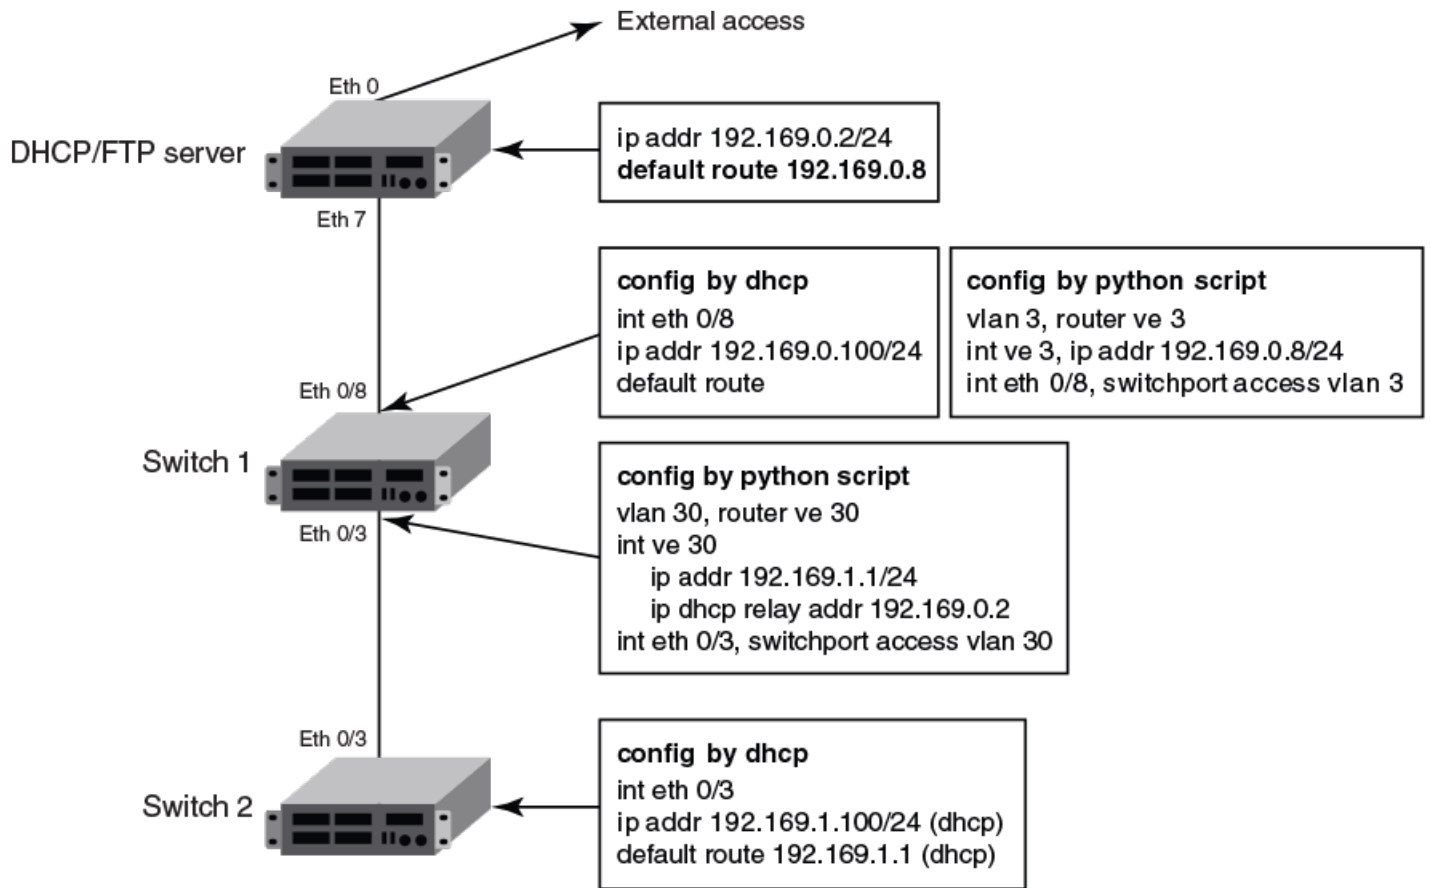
External access

Eth 0

DHCP/FTP server

ip addr 192.169.0.2/24
**default route 192.169.0.8**

Eth 7

**config by dhcp**
int eth 0/8
ip addr 192.169.0.100/24
default route

**config by python script**
vlan 3, router ve 3
int ve 3, ip addr 192.169.0.8/24
int eth 0/8, switchport access vlan 3

Eth 0/8

Switch 1

Eth 0/3

**config by python script**
vlan 30, router ve 30
int ve 30
ip addr 192.169.1.1/24
ip dhcp relay addr 192.169.0.2
int eth 0/3, switchport access vlan 30

Eth 0/3

Switch 2

**config by dhcp**
int eth 0/3
ip addr 192.169.1.100/24 (dhcp)
default route 192.169.1.1 (dhcp)